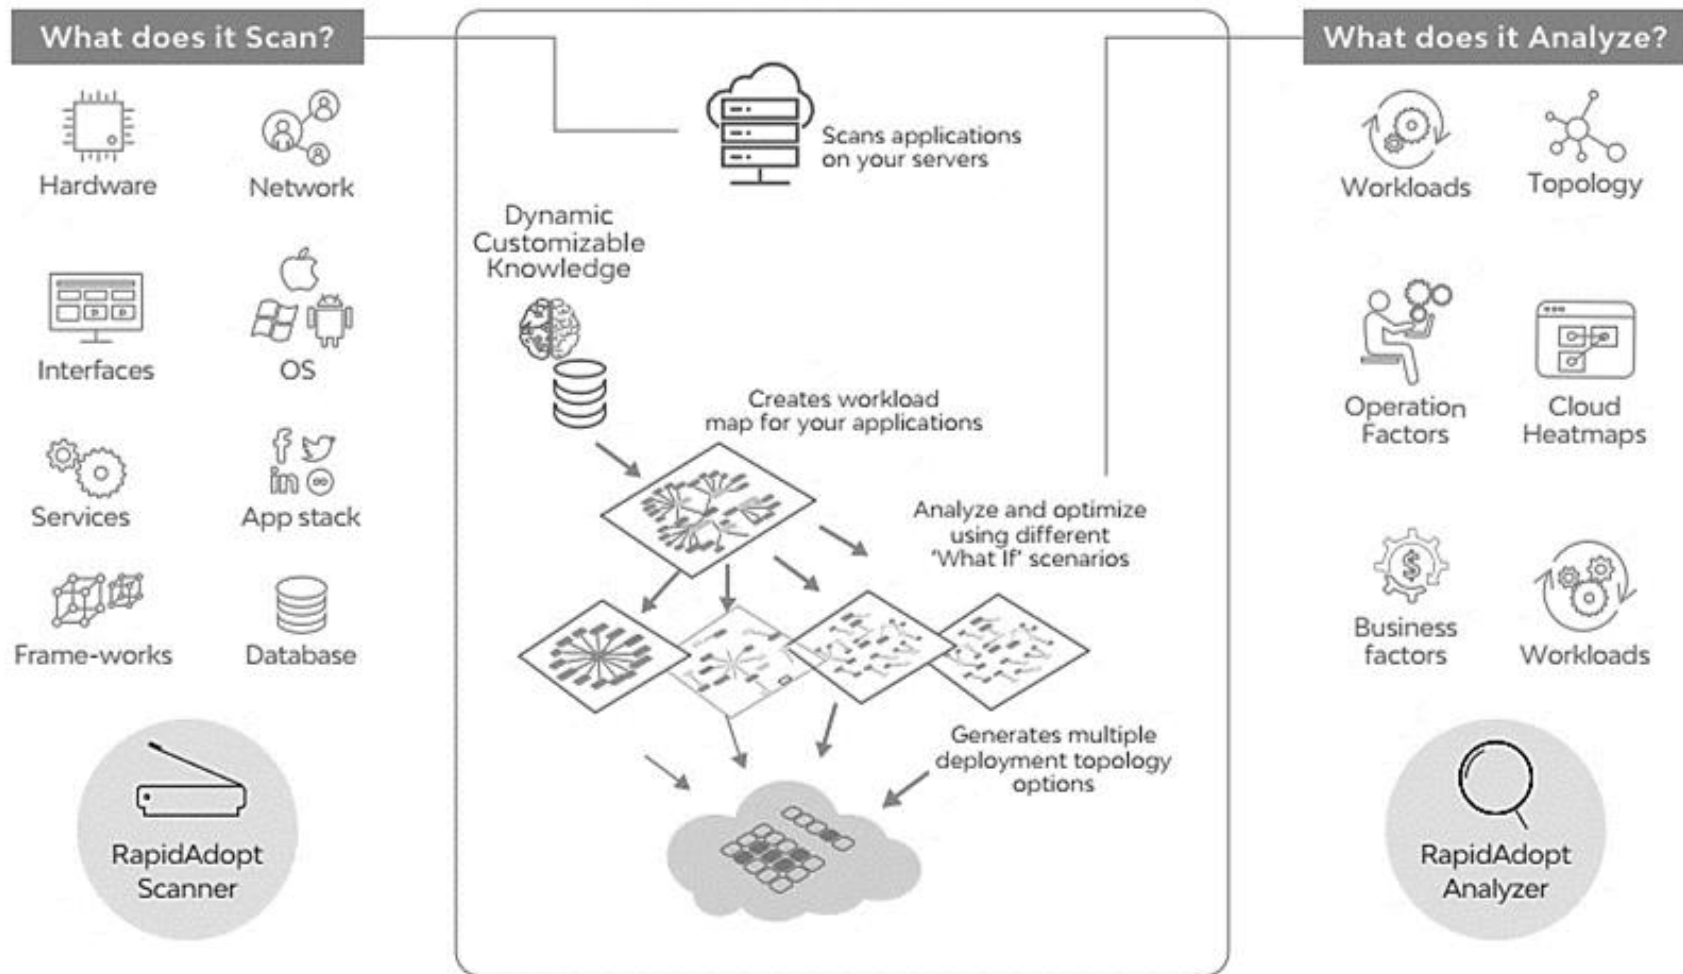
What does it Scan?

Hardware

Network

Interfaces

OS

Services

App stack

Frame-works

Database

RapidAdopt Scanner

Scans applications on your servers

Dynamic Customizable Knowledge

Creates workload map for your applications

Analyze and optimize using different 'What If' scenarios

Generates multiple deployment topology options

What does it Analyze?

Workloads

Topology

Operation Factors

Cloud Heatmaps

Business factors

Workloads

RapidAdopt Analyzer